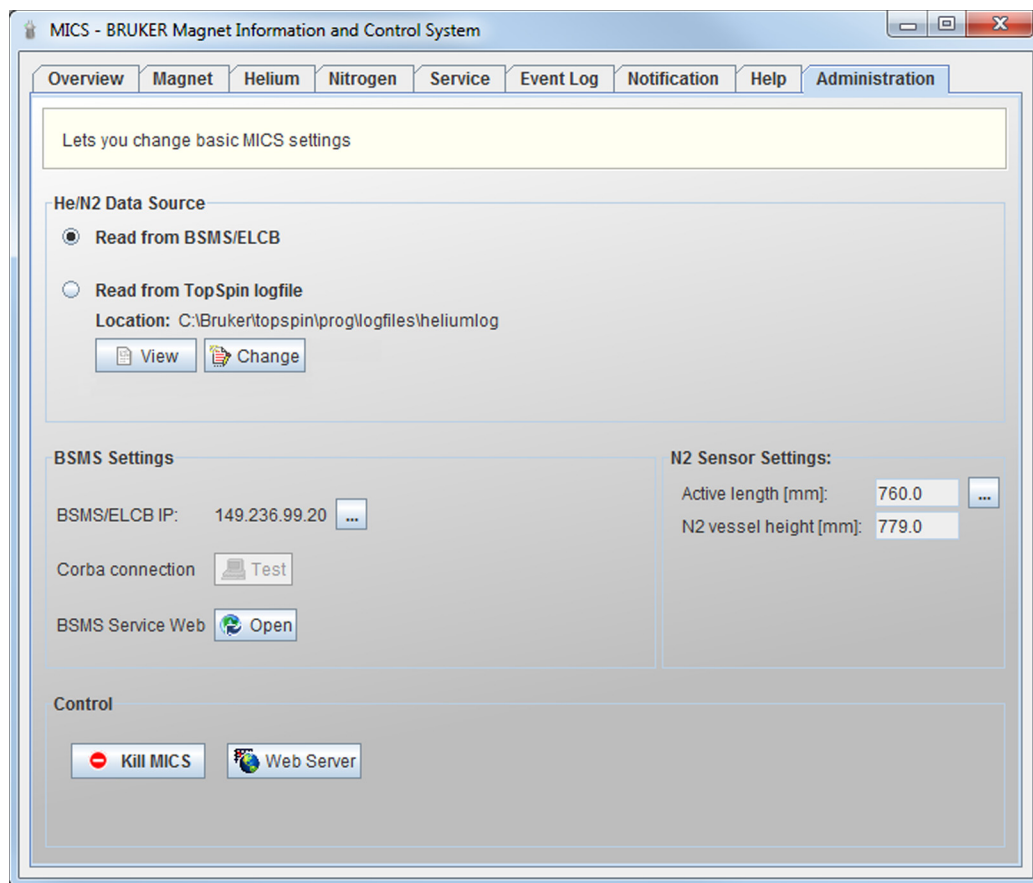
MICS - BRUKER Magnet Information and Control System

Overview | Magnet | Helium | Nitrogen | Service | Event Log | Notification | Help | Administration

Lets you change basic MICS settings

He/N2 Data Source

Read from BSMS/ELCB

Read from TopSpin logfile

Location: C:\Bruker\topspin\prog\logfiles\heliumlog

View Change

BSMS Settings

BSMS/ELCB IP: 149.236.99.20 ...

Corba connection Test

BSMS Service Web Open

N2 Sensor Settings:

Active length [mm]: 760.0 ...

N2 vessel height [mm]: 779.0

Control

Kill MICS Web Server